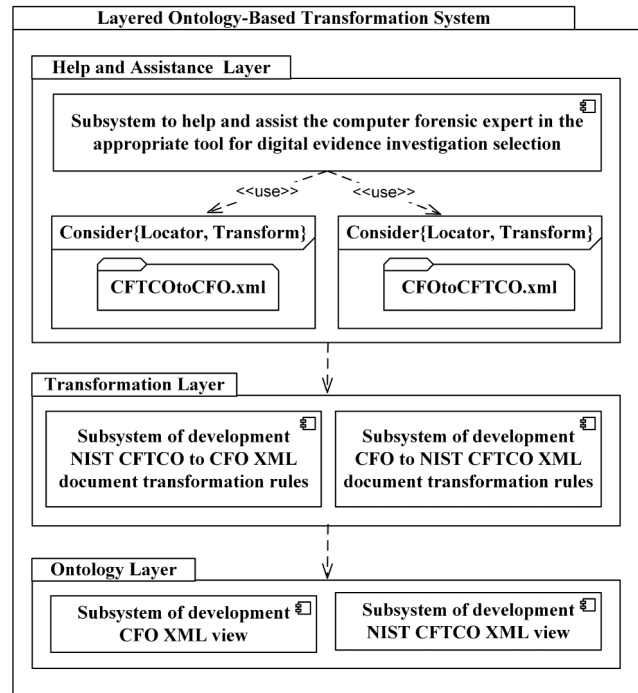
Layered Ontology-Based Transformation System

Help and Assistance Layer

Subsystem to help and assist the computer forensic expert in the appropriate tool for digital evidence investigation selection

<<use>>

<<use>>

Consider{Locator, Transform}

CFTCOtoCFO.xml

Consider{Locator, Transform}

CFOtoCFTCO.xml

Transformation Layer

Subsystem of development NIST CFTCO to CFO XML document transformation rules

Subsystem of development CFO to NIST CFTCO XML document transformation rules

Ontology Layer

Subsystem of development CFO XML view

Subsystem of development NIST CFTCO XML view